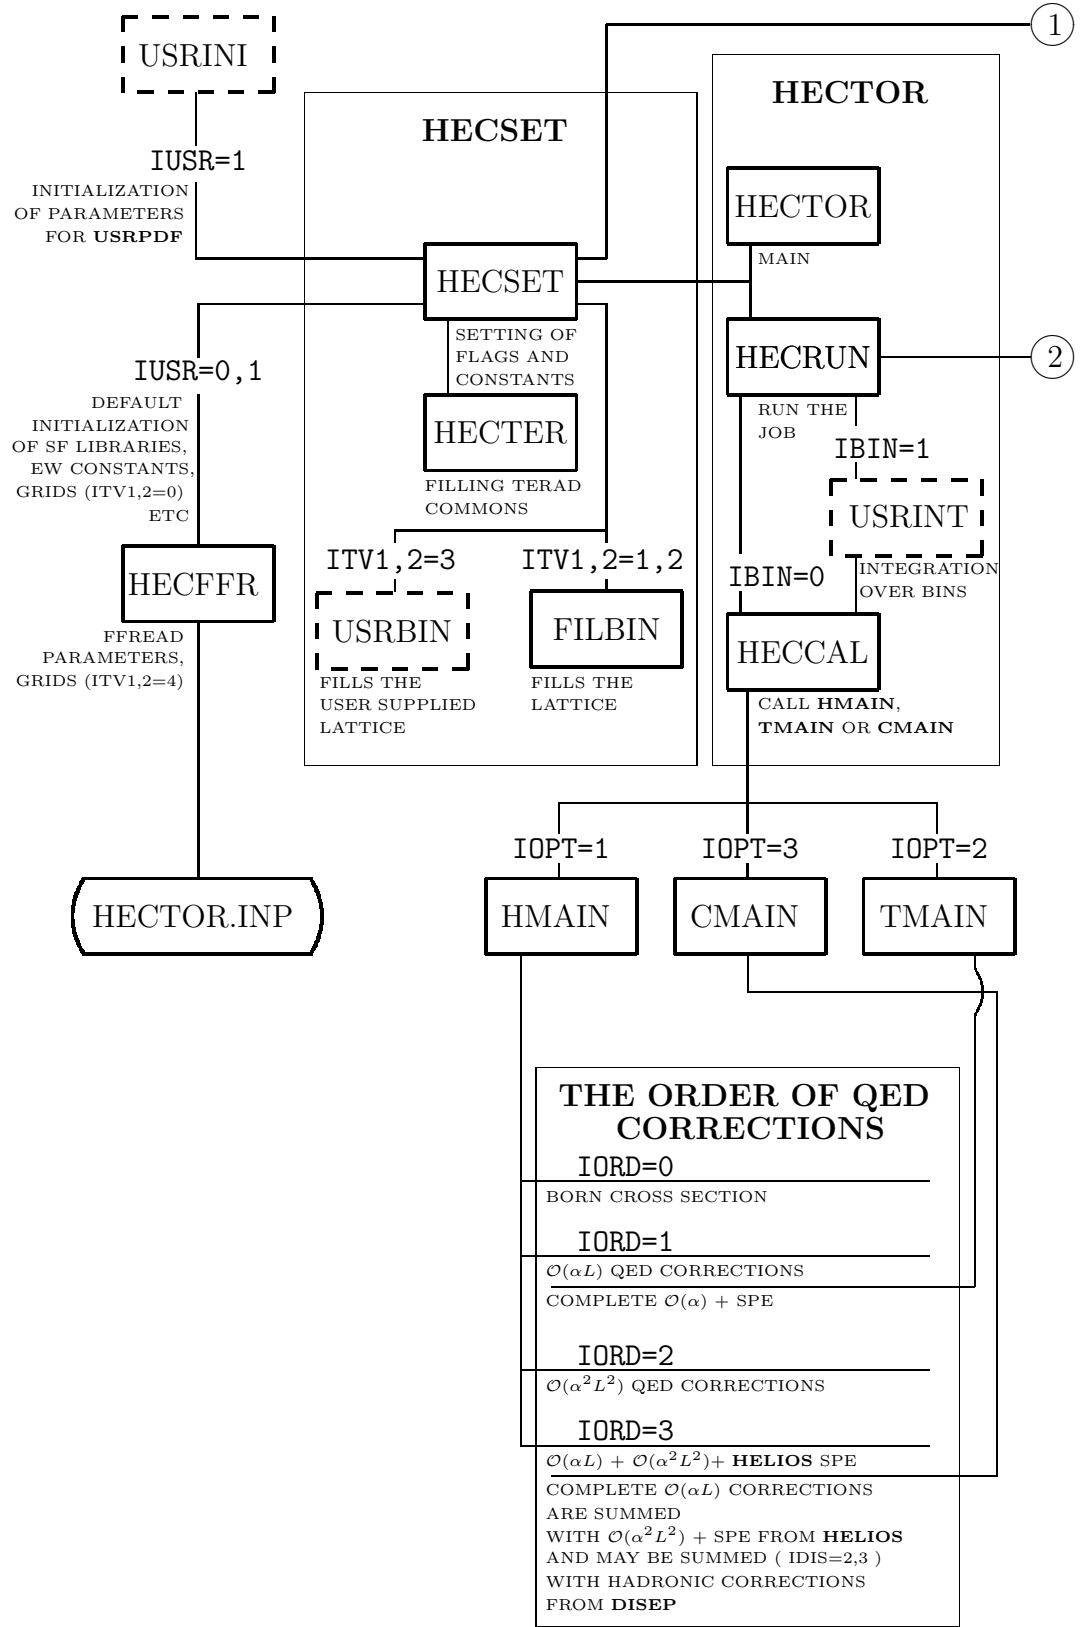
USRINI

1

HECTOR

HECSET

IUSR=1

INITIALIZATION OF PARAMETERS FOR USRPDF

HECTOR

MAIN

HECSET

SETTING OF FLAGS AND CONSTANTS

HECRUN

2

IUSR=0,1

DEFAULT INITIALIZATION OF SF LIBRARIES, EW CONSTANTS, GRIDS (ITV1,2=0) ETC

HECTER

RUN THE JOB

IBIN=1

FILLING TERAD COMMONS

USRINT

ITV1,2=3

ITV1,2=1,2

IBIN=0

INTEGRATION OVER BINS

HECFFR

USRBIN

FILBIN

HECCAL

FFREAD PARAMETERS, GRIDS (ITV1,2=4)

FILLS THE USER SUPPLIED LATTICE

FILLS THE LATTICE

CALL HMAIN, TMAIN OR CMAIN

IOPT=1

IOPT=3

IOPT=2

HECTOR.INP

HMAIN

CMAIN

TMAIN

THE ORDER OF QED CORRECTIONS

IORD=0

BORN CROSS SECTION

IORD=1

$\mathcal{O}(\alpha L)$ QED CORRECTIONS

COMPLETE $\mathcal{O}(\alpha)$ + SPE

IORD=2

$\mathcal{O}(\alpha^2 L^2)$ QED CORRECTIONS

IORD=3

$\mathcal{O}(\alpha L)$ + $\mathcal{O}(\alpha^2 L^2)$+ HELIOS SPE

COMPLETE $\mathcal{O}(\alpha L)$ CORRECTIONS ARE SUMMED WITH $\mathcal{O}(\alpha^2 L^2)$ + SPE FROM HELIOS AND MAY BE SUMMED ( IDIS=2,3 ) WITH HADRONIC CORRECTIONS FROM DISEP